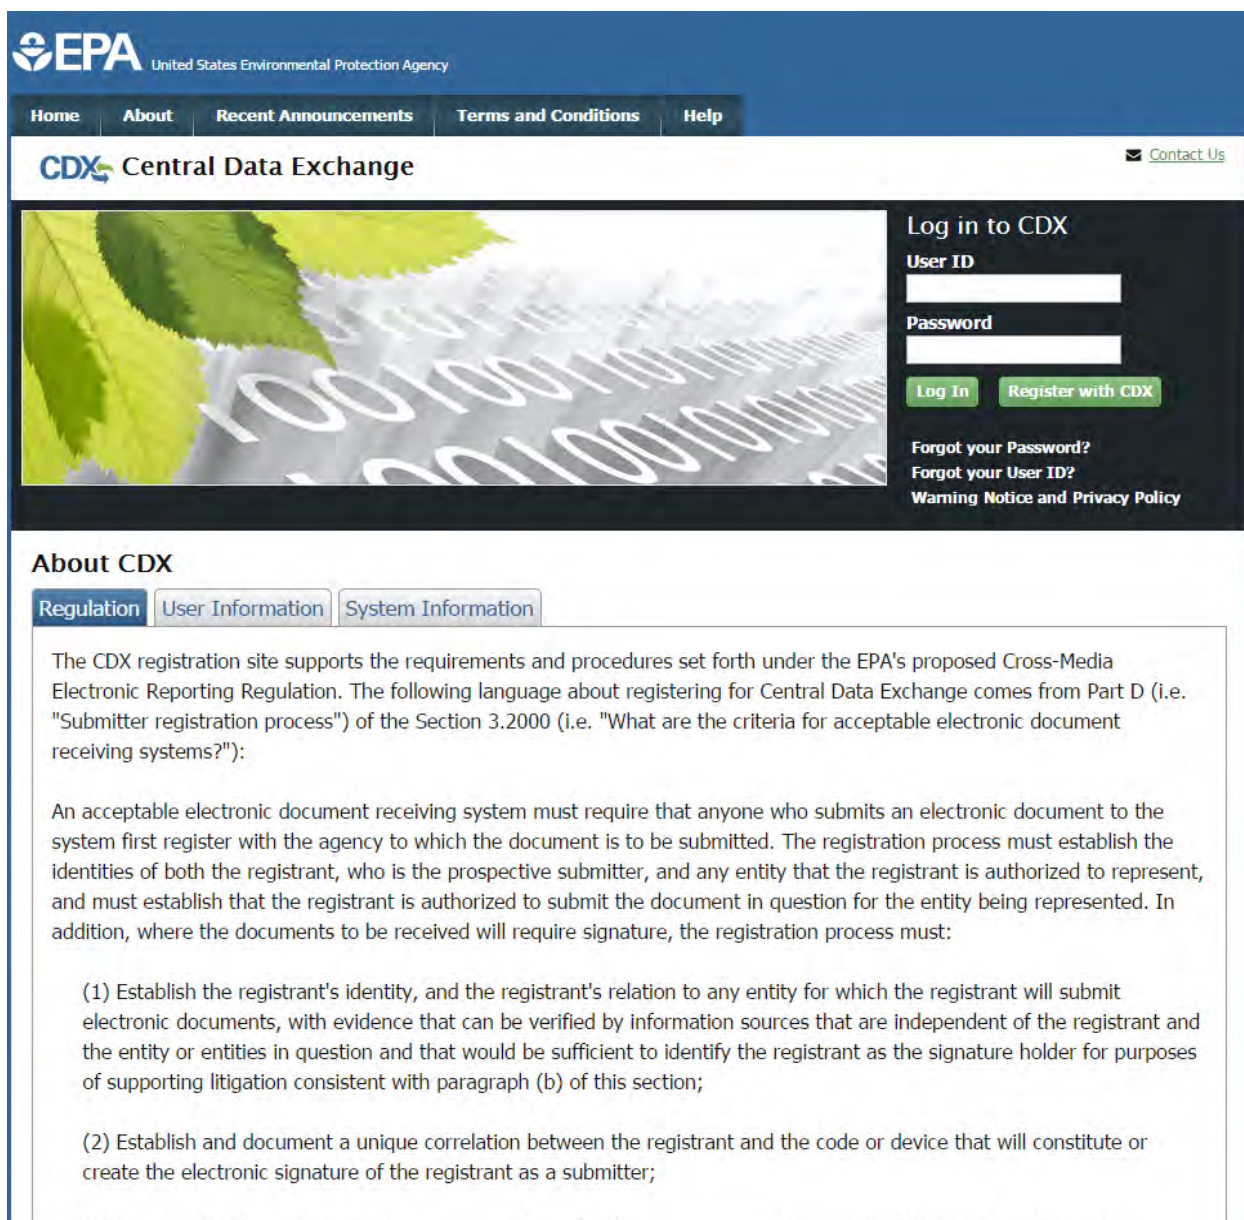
EPA United States Environmental Protection Agency

Home About Recent Announcements Terms and Conditions Help

CDX Central Data Exchange

Contact Us

Log in to CDX
User ID
Password
Log In Register with CDX
Forgot your Password?
Forgot your User ID?
Warning Notice and Privacy Policy

About CDX

Regulation User Information System Information

The CDX registration site supports the requirements and procedures set forth under the EPA's proposed Cross-Media Electronic Reporting Regulation. The following language about registering for Central Data Exchange comes from Part D (i.e. "Submitter registration process") of the Section 3.2000 (i.e. "What are the criteria for acceptable electronic document receiving systems?"):

An acceptable electronic document receiving system must require that anyone who submits an electronic document to the system first register with the agency to which the document is to be submitted. The registration process must establish the identities of both the registrant, who is the prospective submitter, and any entity that the registrant is authorized to represent, and must establish that the registrant is authorized to submit the document in question for the entity being represented. In addition, where the documents to be received will require signature, the registration process must:

(1) Establish the registrant's identity, and the registrant's relation to any entity for which the registrant will submit electronic documents, with evidence that can be verified by information sources that are independent of the registrant and the entity or entities in question and that would be sufficient to identify the registrant as the signature holder for purposes of supporting litigation consistent with paragraph (b) of this section;

(2) Establish and document a unique correlation between the registrant and the code or device that will constitute or create the electronic signature of the registrant as a submitter;